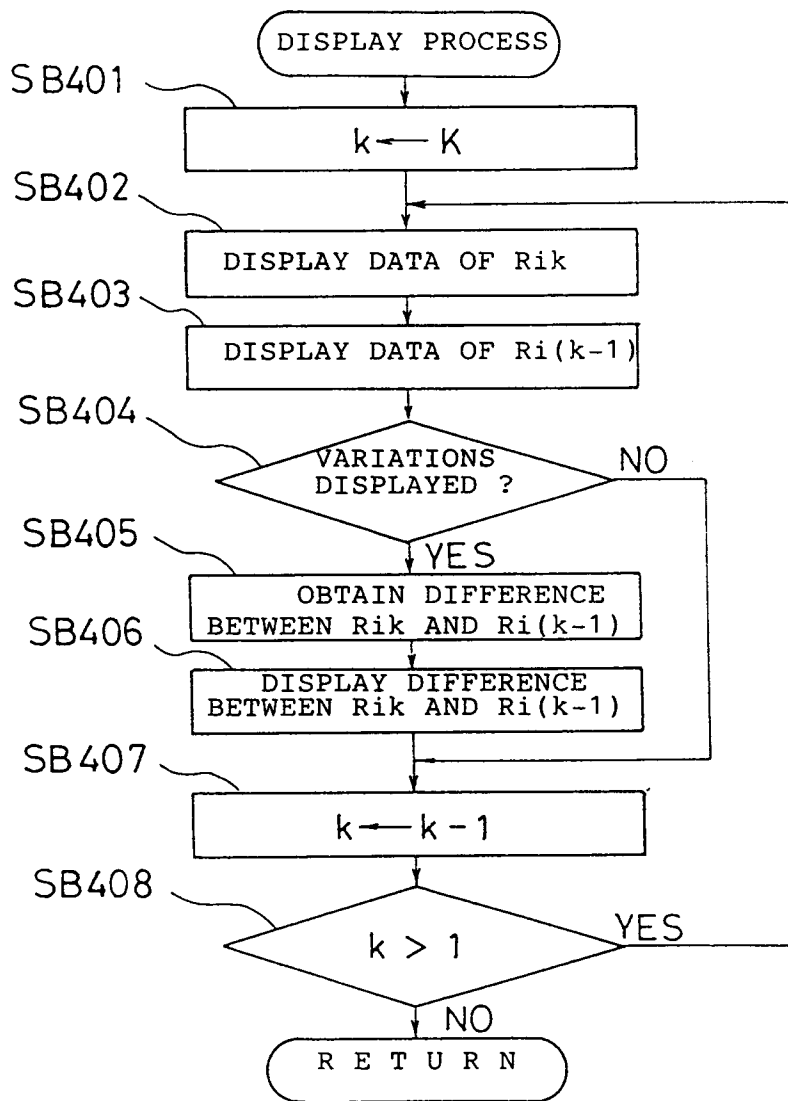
DISPLAY PROCESS

SB401

$k \leftarrow K$

SB402

DISPLAY DATA OF Rik

SB403

DISPLAY DATA OF Ri(k-1)

SB404

VARIATIONS DISPLAYED ?

NO

SB405

YES

OBTAIN DIFFERENCE BETWEEN Rik AND Ri(k-1)

SB406

DISPLAY DIFFERENCE BETWEEN Rik AND Ri(k-1)

SB407

$k \leftarrow k-1$

SB408

$k > 1$

YES

NO

RETURN